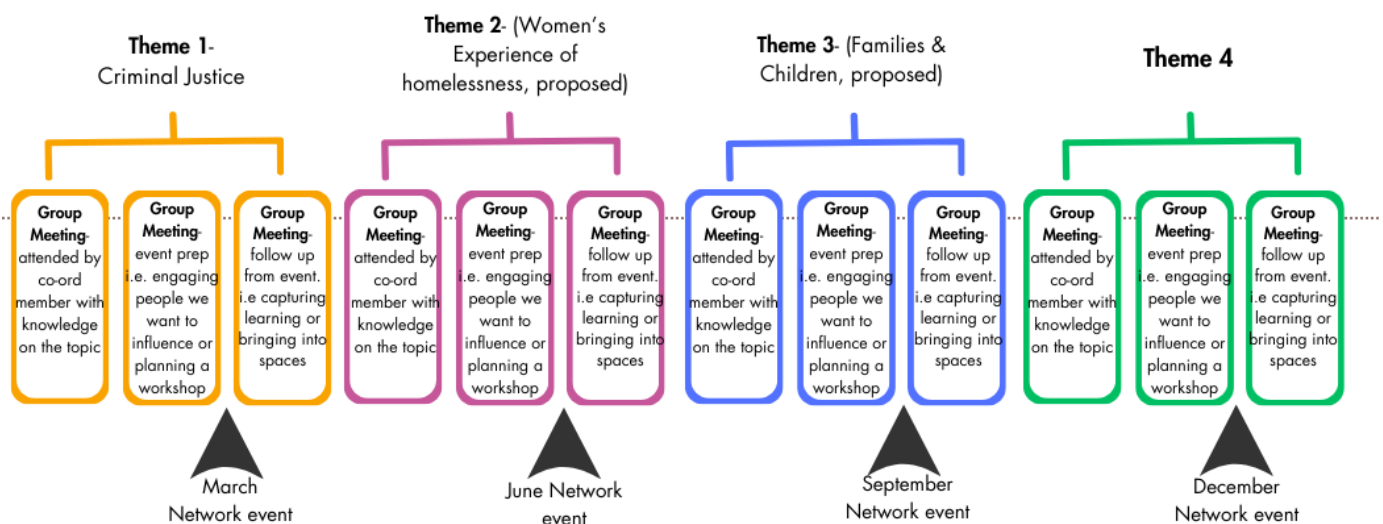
**Theme 1**- Criminal Justice

**Group Meeting**- attended by co-ord member with knowledge on the topic

**Group Meeting**- event prep i.e. engaging people we want to influence or planning a workshop

**Group Meeting**- follow up from event. i.e capturing learning or bringing into spaces

March Network event

**Theme 2**- (Women's Experience of homelessness, proposed)

**Group Meeting**- attended by co-ord member with knowledge on the topic

**Group Meeting**- event prep i.e. engaging people we want to influence or planning a workshop

**Group Meeting**- follow up from event. i.e capturing learning or bringing into spaces

June Network event

**Theme 3**- (Families & Children, proposed)

**Group Meeting**- attended by co-ord member with knowledge on the topic

**Group Meeting**- event prep i.e. engaging people we want to influence or planning a workshop

**Group Meeting**- follow up from event. i.e capturing learning or bringing into spaces

September Network event

**Theme 4**

**Group Meeting**- attended by co-ord member with knowledge on the topic

**Group Meeting**- event prep i.e. engaging people we want to influence or planning a workshop

**Group Meeting**- follow up from event. i.e capturing learning or bringing into spaces

December Network event